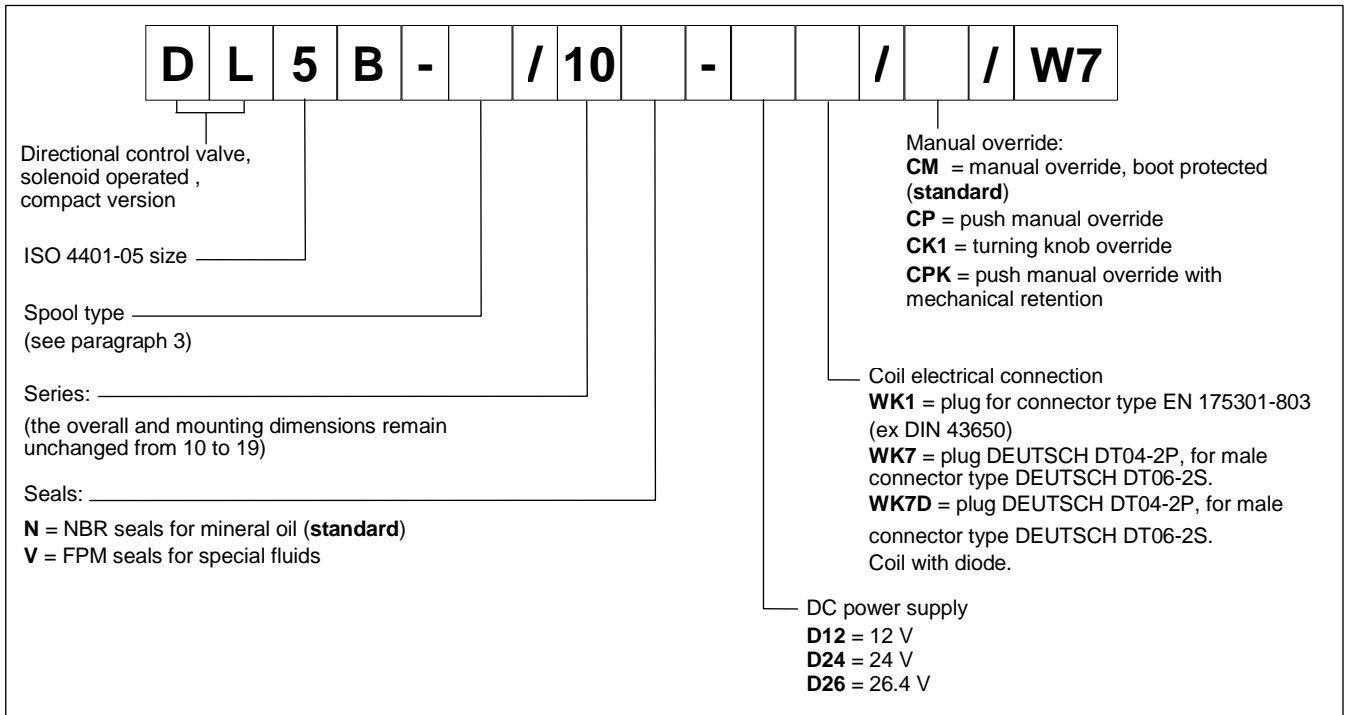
| D | L | 5 | B | - |  | / | 10 |  | - |  |  | / |  | / | W7 |
|---|---|---|---|---|---|---|---|---|---|---|---|---|---|---|---|

Directional control valve, solenoid operated , compact version

ISO 4401-05 size

Spool type
(see paragraph 3)

Series:
(the overall and mounting dimensions remain unchanged from 10 to 19)

Seals:
**N** = NBR seals for mineral oil (**standard**)
**V** = FPM seals for special fluids

Manual override:
**CM** = manual override, boot protected (**standard**)
**CP** = push manual override
**CK1** = turning knob override
**CPK** = push manual override with mechanical retention

Coil electrical connection
**WK1** = plug for connector type EN 175301-803 (ex DIN 43650)
**WK7** = plug DEUTSCH DT04-2P, for male connector type DEUTSCH DT06-2S.
**WK7D** = plug DEUTSCH DT04-2P, for male connector type DEUTSCH DT06-2S. Coil with diode.

DC power supply
**D12** = 12 V
**D24** = 24 V
**D26** = 26.4 V